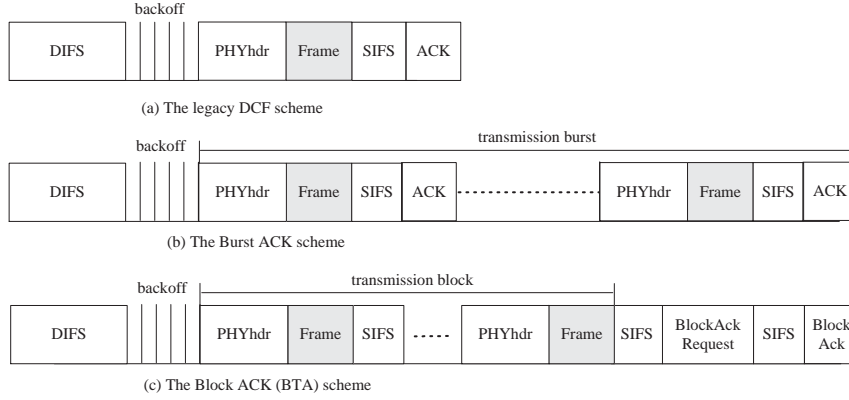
backoff

DIFS PHYhdr Frame SIFS ACK

(a) The legacy DCF scheme

backoff

transmission burst

DIFS PHYhdr Frame SIFS ACK PHYhdr Frame SIFS ACK

(b) The Burst ACK scheme

backoff

transmission block

DIFS PHYhdr Frame SIFS PHYhdr Frame SIFS BlockAck Request SIFS Block Ack

(c) The Block ACK (BTA) scheme